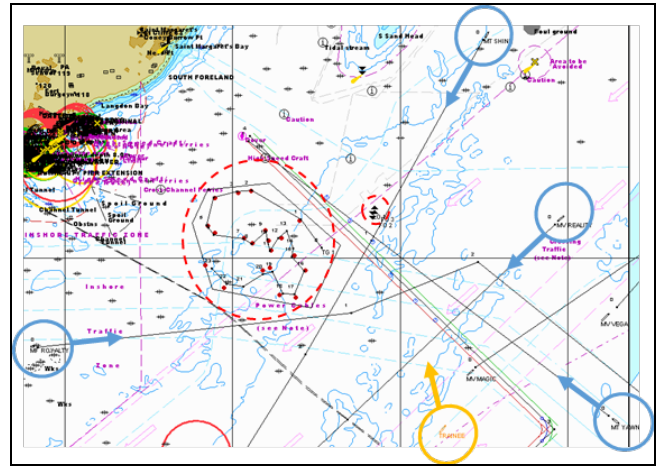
St Margaret's
St Margaret's Bay
SOUTH FORELAND
Langdon Bay
Tidal stream
S Sand Head
MT SHIN
Foul ground
Area to be Avoided
Caution
Caution
Dover
High Speed Craft
Cross-Channel Ferries
Channel Tunnel
Spoil Ground
Obstns
INSHORE TRAFFIC ZONE
Inshore
Traffic
Zone
Power Cables
(see Note)
MV REALITY
Crossing
Traffic
(see Note)
MV ROYALTY
MV VEGA
MV MAGIC
Wks
Wks
MT YAWN
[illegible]